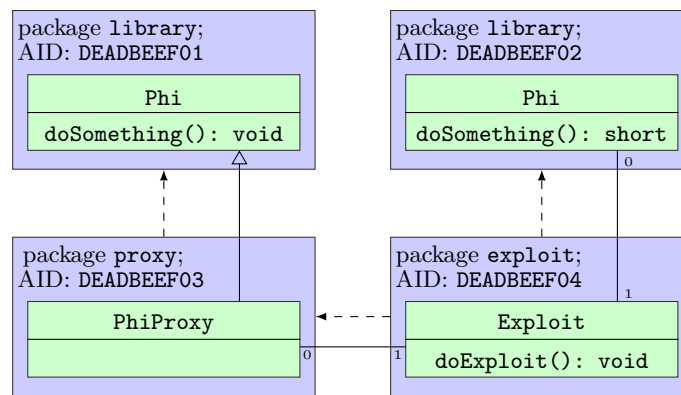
package library;
AID: DEADBEEF01

Phi

doSomething(): void

package library;
AID: DEADBEEF02

Phi

doSomething(): short

0

package proxy;
AID: DEADBEEF03

PhiProxy

0

package exploit;
AID: DEADBEEF04

1

Exploit

1

doExploit(): void